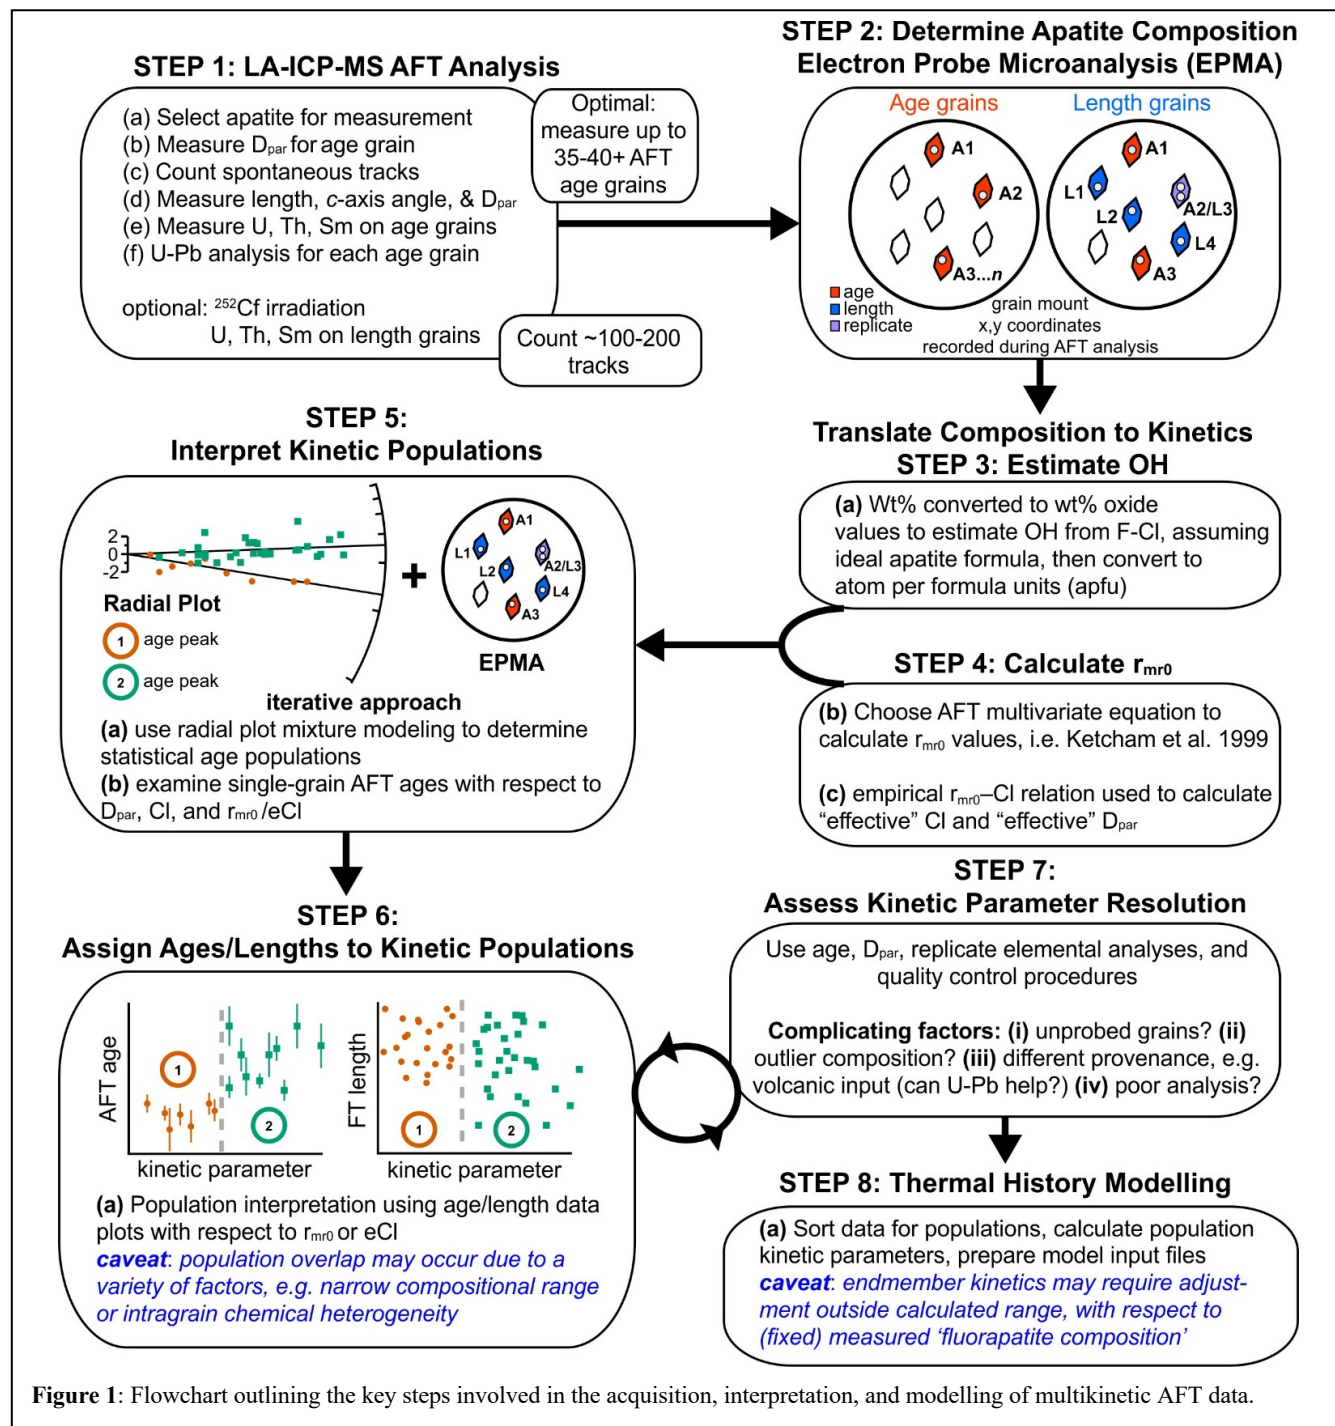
STEP 1: LA-ICP-MS AFT Analysis

(a) Select apatite for measurement
(b) Measure $D_{par}$ for age grain
(c) Count spontaneous tracks
(d) Measure length, c-axis angle, & $D_{par}$
(e) Measure U, Th, Sm on age grains
(f) U-Pb analysis for each age grain

optional: $^{252}$Cf irradiation
U, Th, Sm on length grains

Optimal: measure up to 35-40+ AFT age grains

Count ~100-200 tracks

STEP 2: Determine Apatite Composition
Electron Probe Microanalysis (EPMA)

Age grains Length grains

A1 A2 A3...n

A1 L1 L2 A2/L3 L4 A3

age
length
replicate

grain mount
x,y coordinates
recorded during AFT analysis

Translate Composition to Kinetics
STEP 3: Estimate OH

(a) Wt% converted to wt% oxide values to estimate OH from F-Cl, assuming ideal apatite formula, then convert to atom per formula units (apfu)

STEP 4: Calculate $r_{mr0}$

(b) Choose AFT multivariate equation to calculate $r_{mr0}$ values, i.e. Ketcham et al. 1999

(c) empirical $r_{mr0}$–Cl relation used to calculate "effective" Cl and "effective" $D_{par}$

STEP 5:
Interpret Kinetic Populations

2
0
-2

Radial Plot
1 age peak
2 age peak

+

A1 L1 L2 A2/L3 L4 A3

EPMA

iterative approach
(a) use radial plot mixture modeling to determine statistical age populations
(b) examine single-grain AFT ages with respect to $D_{par}$, Cl, and $r_{mr0}$ /eCl

STEP 6:
Assign Ages/Lengths to Kinetic Populations

AFT age
1
2
kinetic parameter

FT length
1
2
kinetic parameter

(a) Population interpretation using age/length data plots with respect to $r_{mr0}$ or eCl
caveat: population overlap may occur due to a variety of factors, e.g. narrow compositional range or intragrain chemical heterogeneity

STEP 7:
Assess Kinetic Parameter Resolution

Use age, $D_{par}$, replicate elemental analyses, and quality control procedures

Complicating factors: (i) unprobed grains? (ii) outlier composition? (iii) different provenance, e.g. volcanic input (can U-Pb help?) (iv) poor analysis?

STEP 8: Thermal History Modelling

(a) Sort data for populations, calculate population kinetic parameters, prepare model input files
caveat: endmember kinetics may require adjustment outside calculated range, with respect to (fixed) measured 'fluorapatite composition'

Figure 1: Flowchart outlining the key steps involved in the acquisition, interpretation, and modelling of multikinetic AFT data.